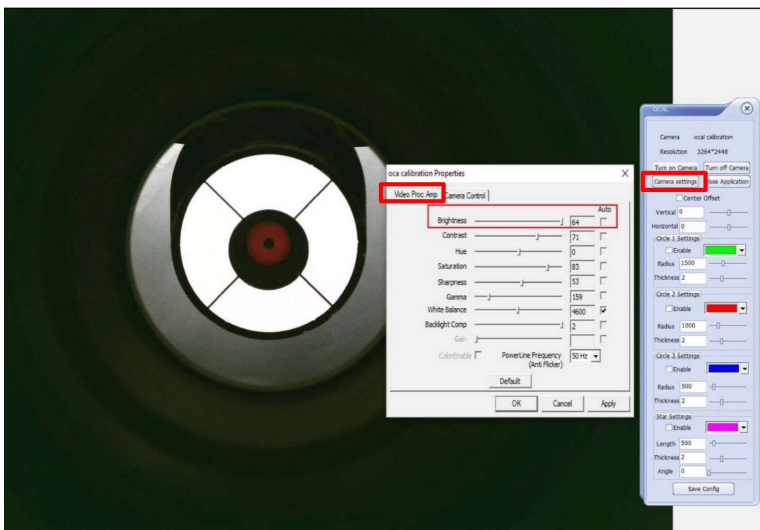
oca calibration Properties
X
Video Proc Amp
Camera Control
Auto
Brightness 64
Contrast 71
Hue 0
Saturation 83
Sharpness 53
Gamma 159
White Balance 4600
Backlight Comp 2
Gain
ColorEnable
PowerLine Frequency (Anti Flicker) 50 Hz
Default
OK
Cancel
Apply

OCAL
Camera oca calibration
Resolution 3264*2448
Turn on Camera
Turn off Camera
Camera settings
Close Application
Center Offset
Vertical 0
Horizontal 0
Circle 1 Settings
Enable
Radius 1500
Thickness 2
Circle 2 Settings
Enable
Radius 1000
Thickness 2
Circle 3 Settings
Enable
Radius 500
Thickness 2
Star Settings
Enable
Length 500
Thickness 2
Angle 0
Save Config